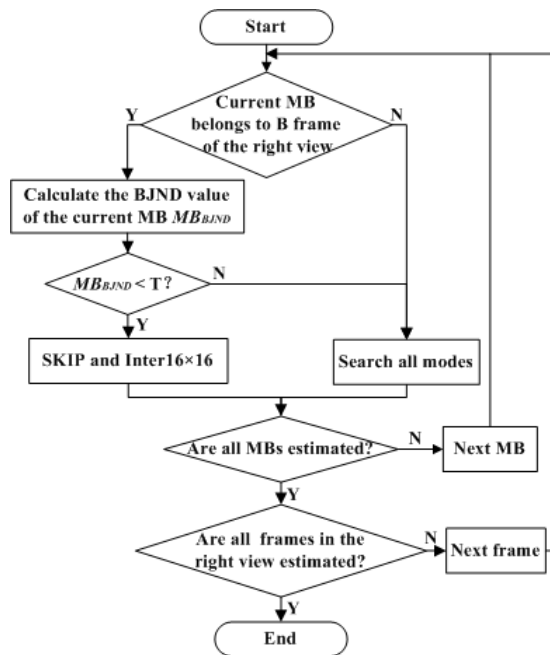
Start

Current MB belongs to B frame of the right view

Y

N

Calculate the BJND value of the current MB $MB_{BJND}$

$MB_{BJND}$ < T?

N

Y

SKIP and Inter16×16

Search all modes

Are all MBs estimated?

N

Next MB

Y

Are all frames in the right view estimated?

N

Next frame

Y

End